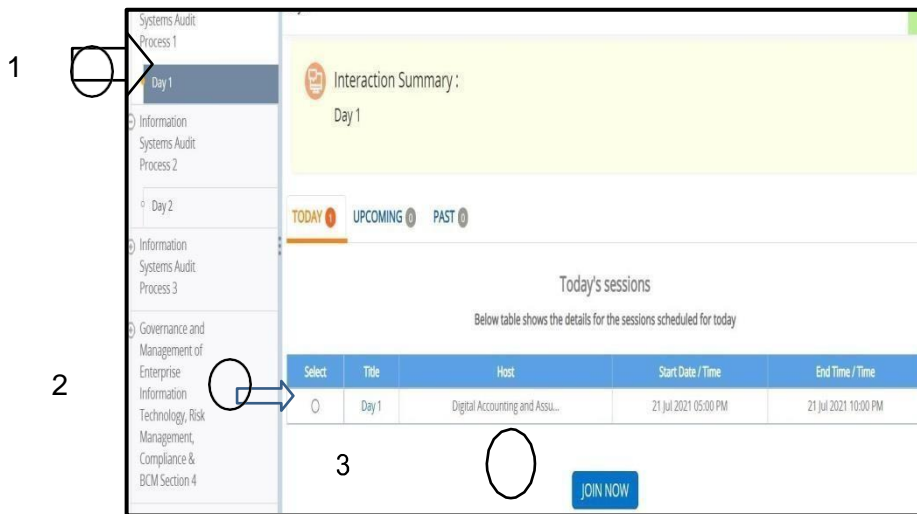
1

2

3

Systems Audit Process 1

Day 1

Information Systems Audit Process 2

Day 2

Information Systems Audit Process 3

Governance and Management of Enterprise Information Technology, Risk Management, Compliance & BCM Section 4

Interaction Summary :

Day 1

TODAY 1 UPCOMING 0 PAST 0

Today's sessions

Below table shows the details for the sessions scheduled for today

| Select | Title | Host | Start Date / Time | End Time / Time |
|---|---|---|---|---|
| | Day 1 | Digital Accounting and Assu... | 21 Jul 2021 05:00 PM | 21 Jul 2021 10:00 PM |

JOIN NOW